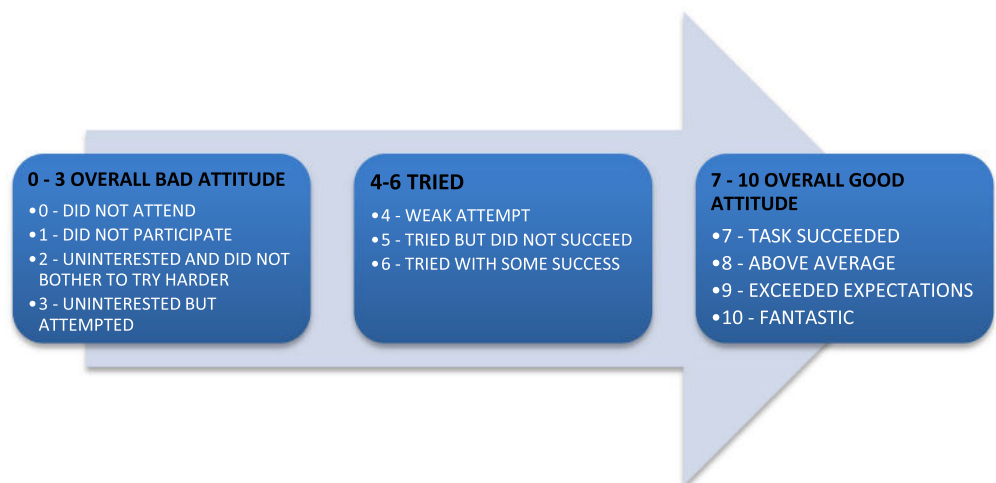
0 - 3 OVERALL BAD ATTITUDE

•0 - DID NOT ATTEND
•1 - DID NOT PARTICIPATE
•2 - UNINTERESTED AND DID NOT BOTHER TO TRY HARDER
•3 - UNINTERESTED BUT ATTEMPTED

4-6 TRIED

•4 - WEAK ATTEMPT
•5 - TRIED BUT DID NOT SUCCEED
•6 - TRIED WITH SOME SUCCESS

7 - 10 OVERALL GOOD ATTITUDE

•7 - TASK SUCCEEDED
•8 - ABOVE AVERAGE
•9 - EXCEEDED EXPECTATIONS
•10 - FANTASTIC